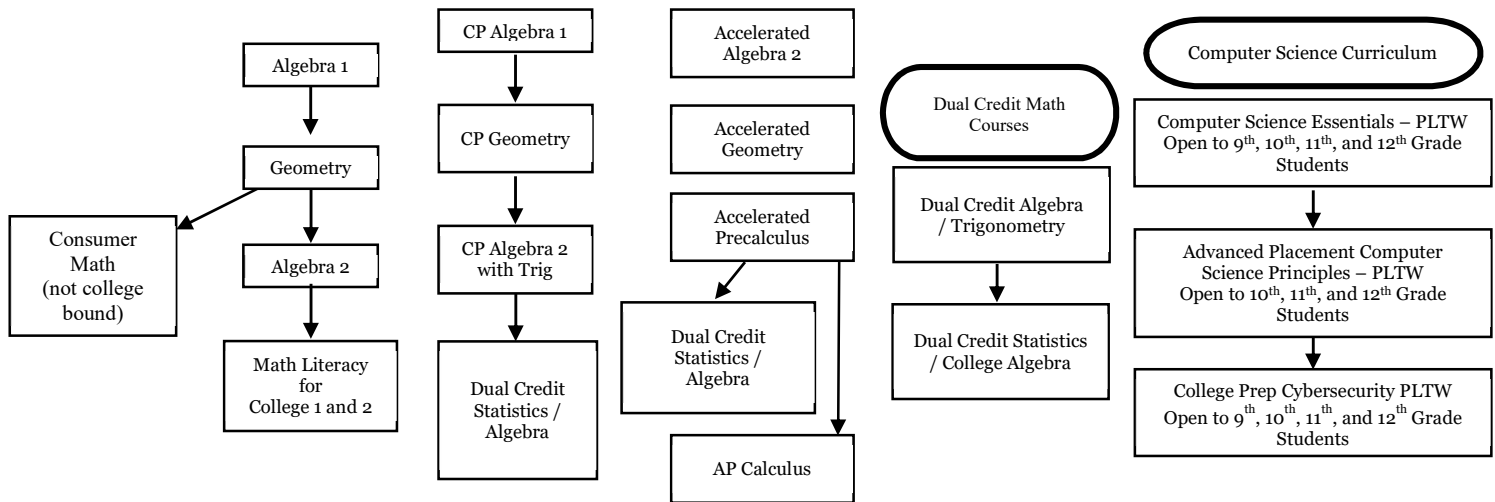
Algebra 1

Geometry

Consumer Math (not college bound)

Algebra 2

Math Literacy for College 1 and 2

CP Algebra 1

CP Geometry

CP Algebra 2 with Trig

Dual Credit Statistics / Algebra

Accelerated Algebra 2

Accelerated Geometry

Accelerated Precalculus

Dual Credit Statistics / Algebra

AP Calculus

Dual Credit Math Courses

Dual Credit Algebra / Trigonometry

Dual Credit Statistics / College Algebra

Computer Science Curriculum

Computer Science Essentials – PLTW Open to 9$^{th}$, 10$^{th}$, 11$^{th}$, and 12$^{th}$ Grade Students

Advanced Placement Computer Science Principles – PLTW Open to 10$^{th}$, 11$^{th}$, and 12$^{th}$ Grade Students

College Prep Cybersecurity PLTW Open to 9$^{th}$, 10$^{th}$, 11$^{th}$, and 12$^{th}$ Grade Students